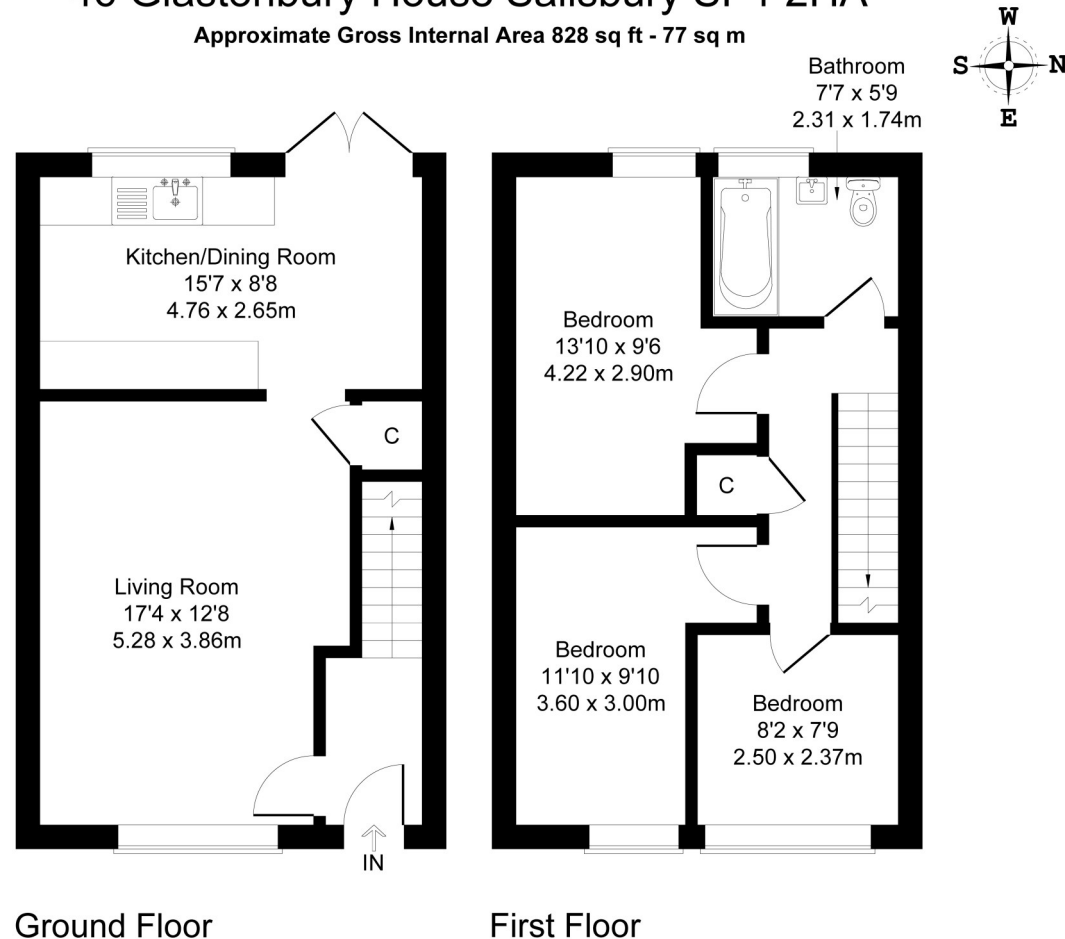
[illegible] Glastonbury House Salisbury SP1 2HA

Approximate Gross Internal Area 828 sq ft - 77 sq m

W
S
N
E

Bathroom
7'7 x 5'9
2.31 x 1.74m

Kitchen/Dining Room
15'7 x 8'8
4.76 x 2.65m

C

Living Room
17'4 x 12'8
5.28 x 3.86m

IN

Bedroom
13'10 x 9'6
4.22 x 2.90m

C

Bedroom
11'10 x 9'10
3.60 x 3.00m

Bedroom
8'2 x 7'9
2.50 x 2.37m

Ground Floor

First Floor